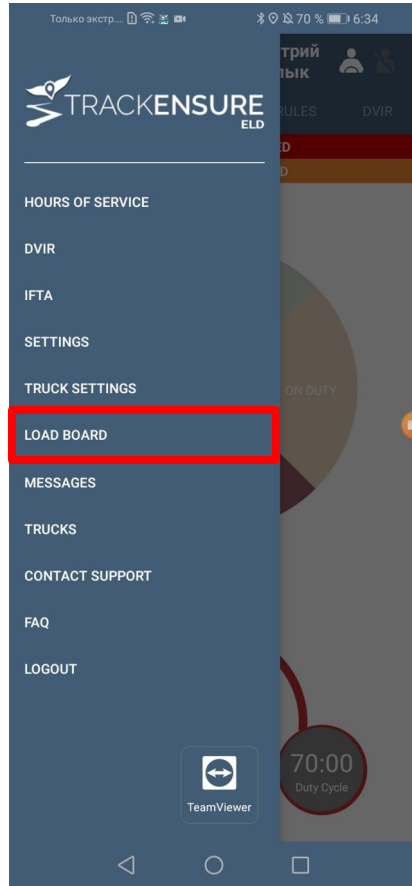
Только экстр... 70 % 6:34

TRACKENSURE
ELD

трий
лык

RULES DVIR

ED
D

HOURS OF SERVICE
DVIR
IFTA
SETTINGS
TRUCK SETTINGS
LOAD BOARD
MESSAGES
TRUCKS
CONTACT SUPPORT
FAQ
LOGOUT

ON DUTY

TeamViewer

70:00
Duty Cycle